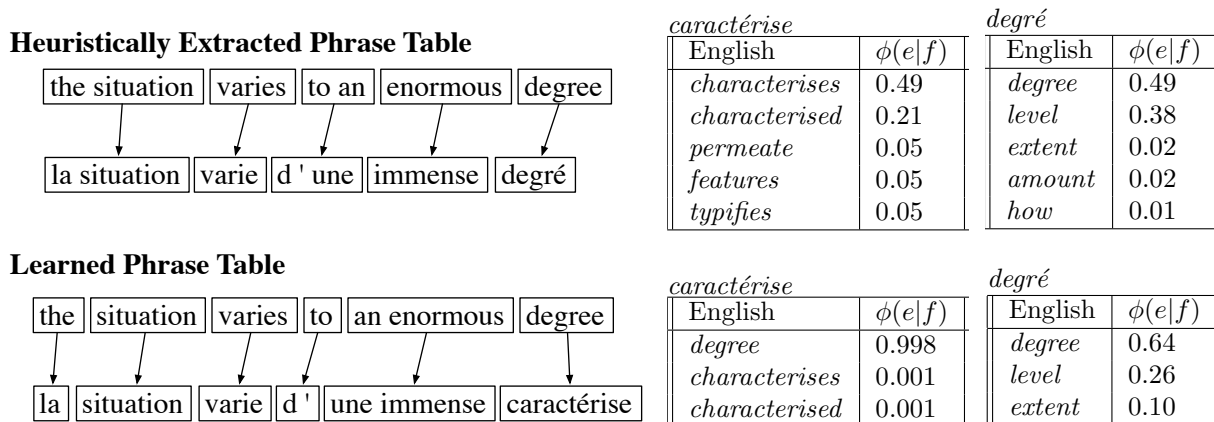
**Heuristically Extracted Phrase Table**

the situation | varies | to an | enormous | degree

la situation | varie | d ' une | immense | degré

*caractérise*

| English | $\phi(e\|f)$ |
|---|---|
| *characterises* | 0.49 |
| *characterised* | 0.21 |
| *permeate* | 0.05 |
| *features* | 0.05 |
| *typifies* | 0.05 |

*degré*

| English | $\phi(e\|f)$ |
|---|---|
| *degree* | 0.49 |
| *level* | 0.38 |
| *extent* | 0.02 |
| *amount* | 0.02 |
| *how* | 0.01 |

**Learned Phrase Table**

the | situation | varies | to | an enormous | degree

la | situation | varie | d ' | une immense | caractérise

*caractérise*

| English | $\phi(e\|f)$ |
|---|---|
| *degree* | 0.998 |
| *characterises* | 0.001 |
| *characterised* | 0.001 |

*degré*

| English | $\phi(e\|f)$ |
|---|---|
| *degree* | 0.64 |
| *level* | 0.26 |
| *extent* | 0.10 |